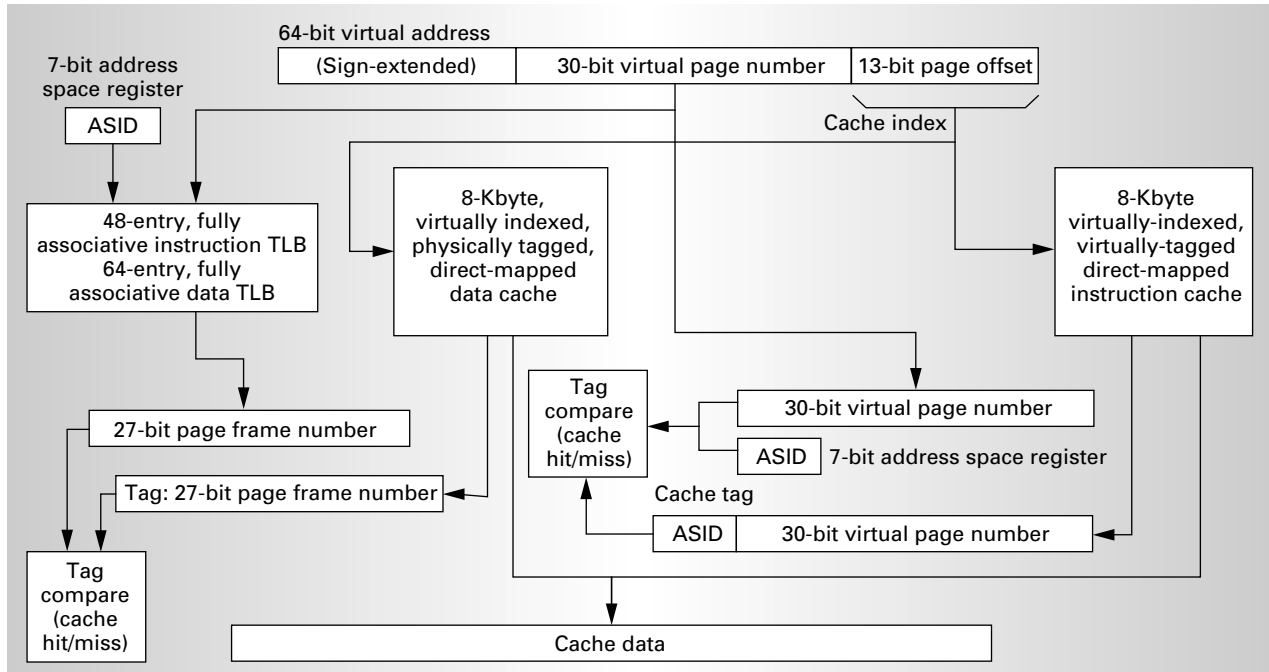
64-bit virtual address

| (Sign-extended) | 30-bit virtual page number | 13-bit page offset |
|---|---|---|

7-bit address space register

ASID

Cache index

48-entry, fully associative instruction TLB
64-entry, fully associative data TLB

8-Kbyte, virtually indexed, physically tagged, direct-mapped data cache

8-Kbyte virtually-indexed, virtually-tagged direct-mapped instruction cache

Tag compare (cache hit/miss)

30-bit virtual page number

ASID 7-bit address space register

27-bit page frame number

Tag: 27-bit page frame number

Cache tag

| ASID | 30-bit virtual page number |
|---|---|

Tag compare (cache hit/miss)

Cache data